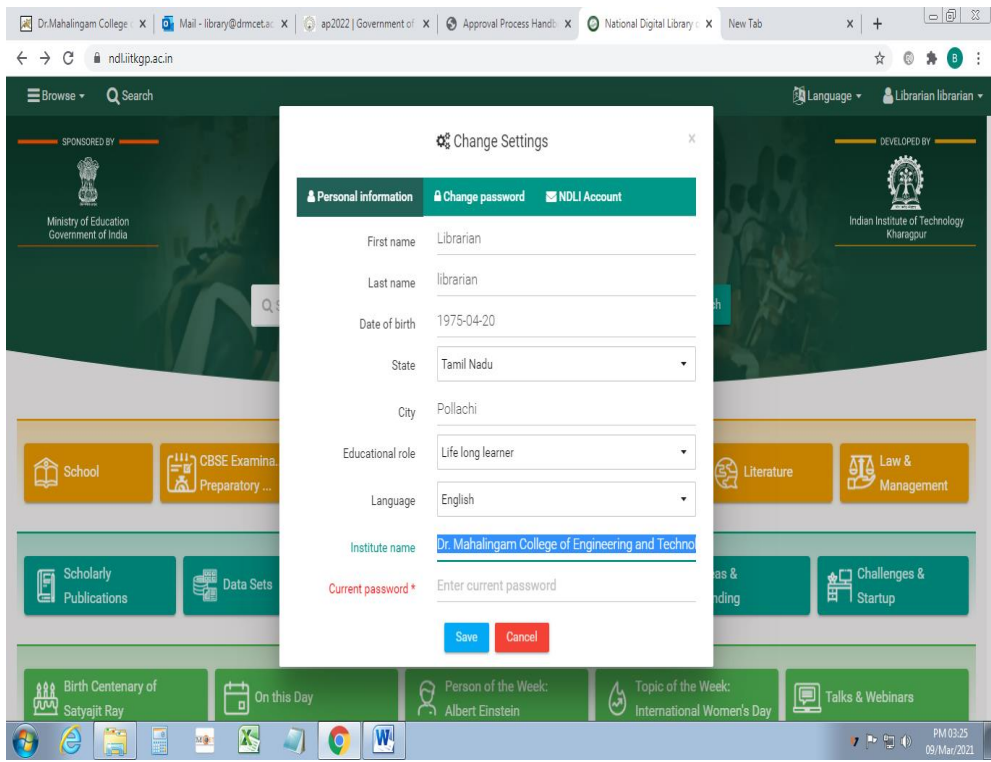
Dr.Mahalingam College × | Mail - library@drmcet.ac × | ap2022 | Government of × | Approval Process Handb × | National Digital Library × | New Tab × | +

ndl.iitkgp.ac.in

Browse Search Language Librarian librarian

SPONSORED BY
Ministry of Education
Government of India

DEVELOPED BY
Indian Institute of Technology Kharagpur

Change Settings

Personal information | Change password | NDLI Account

First name Librarian

Last name librarian

Date of birth 1975-04-20

State Tamil Nadu

City Pollachi

Educational role Life long learner

Language English

Institute name Dr. Mahalingam College of Engineering and Technol

Current password * Enter current password

Save Cancel

School
CBSE Examina... Preparatory ...
Literature
Law & Management
Scholarly Publications
Data Sets
...as & ...nding
Challenges & Startup
Birth Centenary of Satyajit Ray
On this Day
Person of the Week: Albert Einstein
Topic of the Week: International Women's Day
Talks & Webinars

PM 03:25
09/Mar/2021